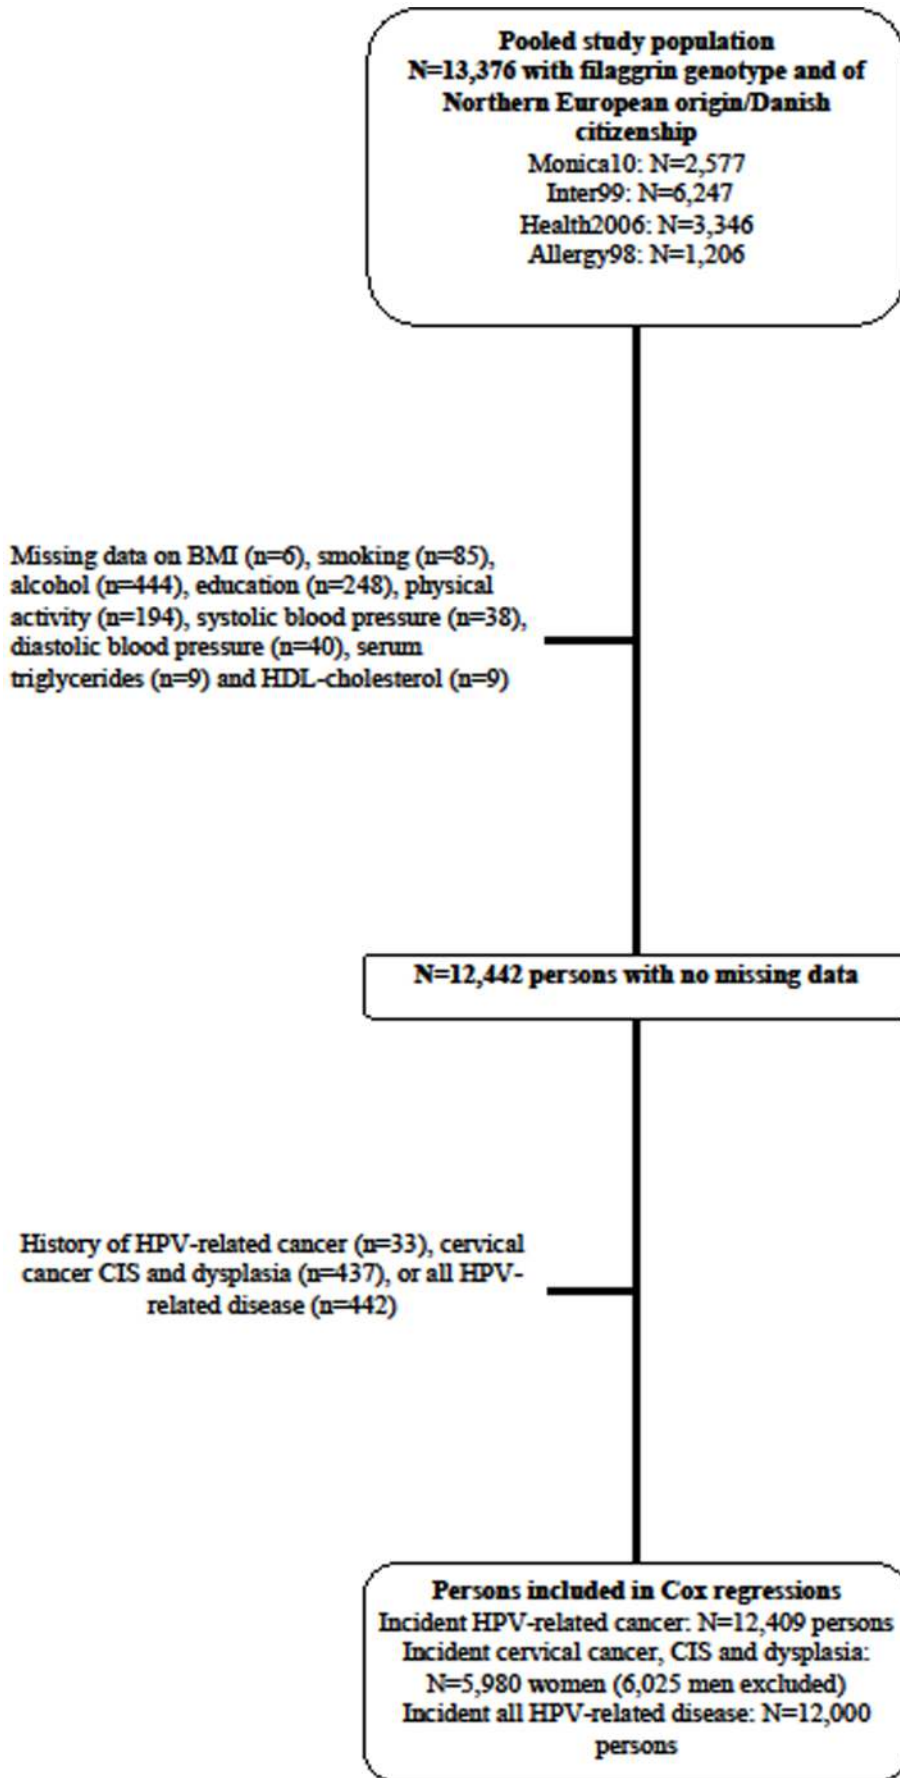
Pooled study population
N=13,376 with filaggrin genotype and of Northern European origin/Danish citizenship
Monica10: N=2,577
Inter99: N=6,247
Health2006: N=3,346
Allergy98: N=1,206

Missing data on BMI (n=6), smoking (n=85), alcohol (n=444), education (n=248), physical activity (n=194), systolic blood pressure (n=38), diastolic blood pressure (n=40), serum triglycerides (n=9) and HDL-cholesterol (n=9)

N=12,442 persons with no missing data

History of HPV-related cancer (n=33), cervical cancer CIS and dysplasia (n=437), or all HPV-related disease (n=442)

Persons included in Cox regressions
Incident HPV-related cancer: N=12,409 persons
Incident cervical cancer, CIS and dysplasia: N=5,980 women (6,025 men excluded)
Incident all HPV-related disease: N=12,000 persons